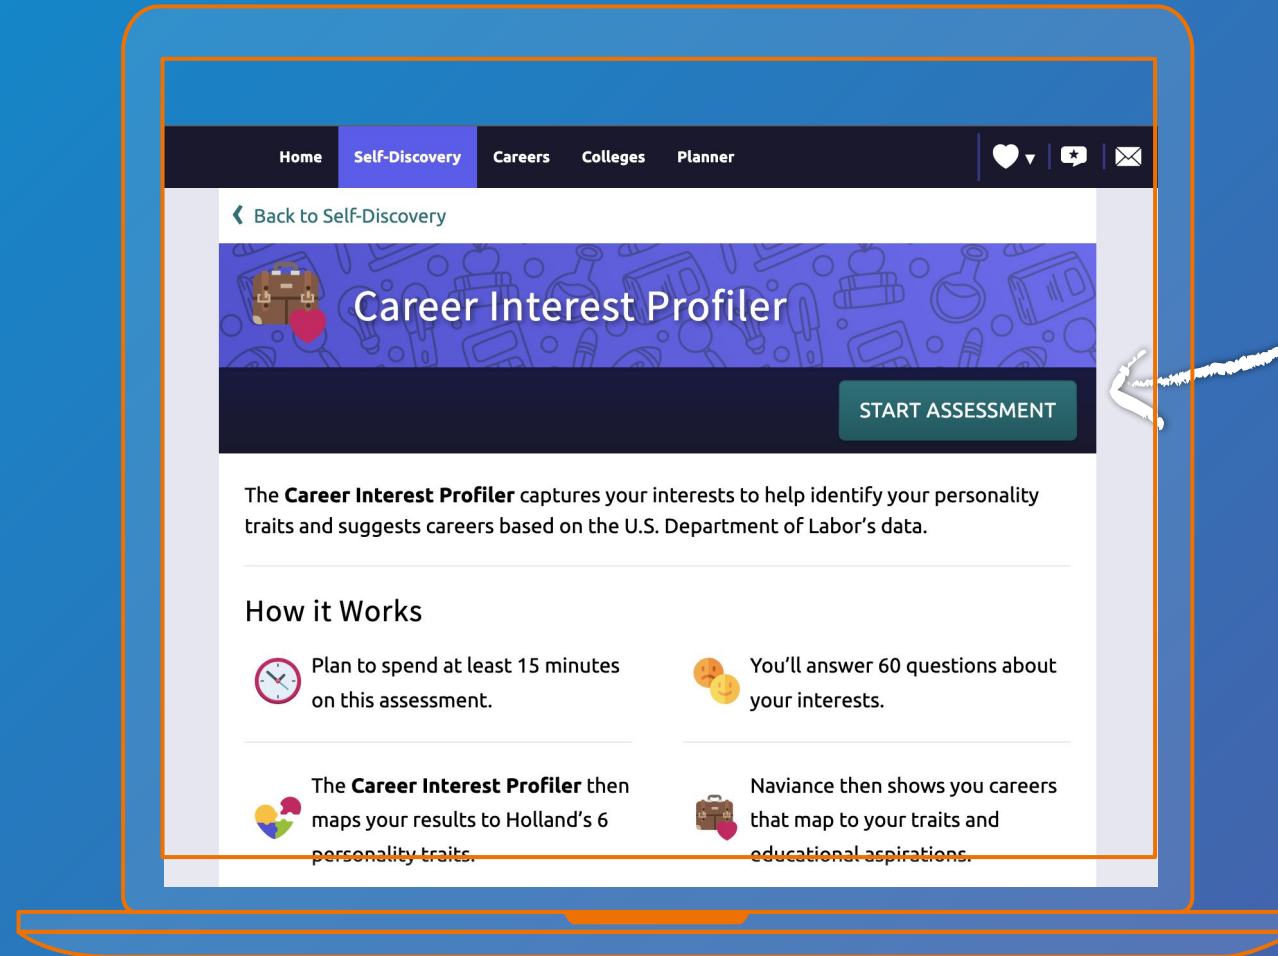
Home Self-Discovery Careers Colleges Planner

❮ Back to Self-Discovery

Career Interest Profiler

START ASSESSMENT

The **Career Interest Profiler** captures your interests to help identify your personality traits and suggests careers based on the U.S. Department of Labor's data.

How it Works

Plan to spend at least 15 minutes on this assessment.

You'll answer 60 questions about your interests.

The **Career Interest Profiler** then maps your results to Holland's 6 personality traits.

Naviance then shows you careers that map to your traits and educational aspirations.